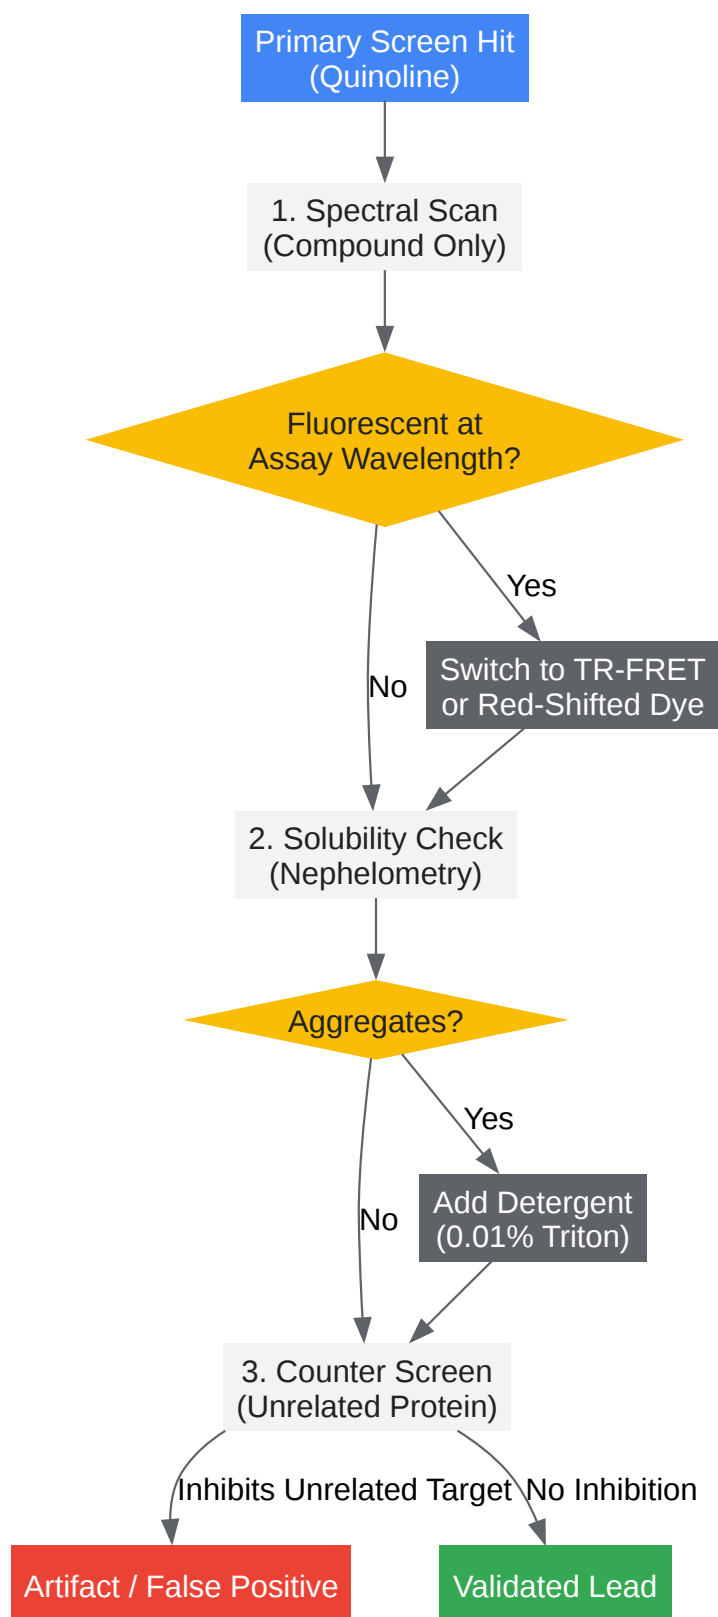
Primary Screen Hit
(Quinoline)

1. Spectral Scan
(Compound Only)

Fluorescent at
Assay Wavelength?

Yes

Switch to TR-FRET
or Red-Shifted Dye

No

2. Solubility Check
(Nephelometry)

Aggregates?

Yes

Add Detergent
(0.01% Triton)

No

3. Counter Screen
(Unrelated Protein)

Inhibits Unrelated Target

No Inhibition

Artifact / False Positive

Validated Lead